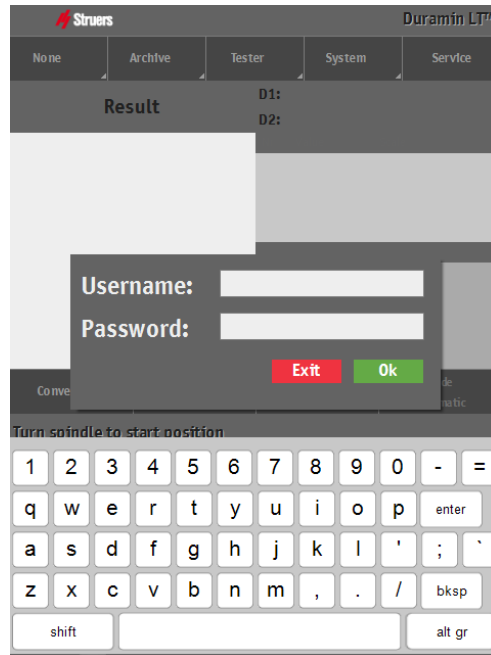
Struers

Duramin LT

None
Archive
Tester
System
Service

Result
D1:
D2:

Username:
Password:

Exit
Ok

Conve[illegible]
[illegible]de
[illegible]matic

Turn spindle to start position

| 1 | 2 | 3 | 4 | 5 | 6 | 7 | 8 | 9 | 0 | - | = |
|---|---|---|---|---|---|---|---|---|---|---|---|
| q | w | e | r | t | y | u | i | o | p | enter | |
| a | s | d | f | g | h | j | k | l | ' | ; | ` |
| z | x | c | v | b | n | m | , | . | / | bksp | |
| shift | | | | | | | | | | alt gr | |